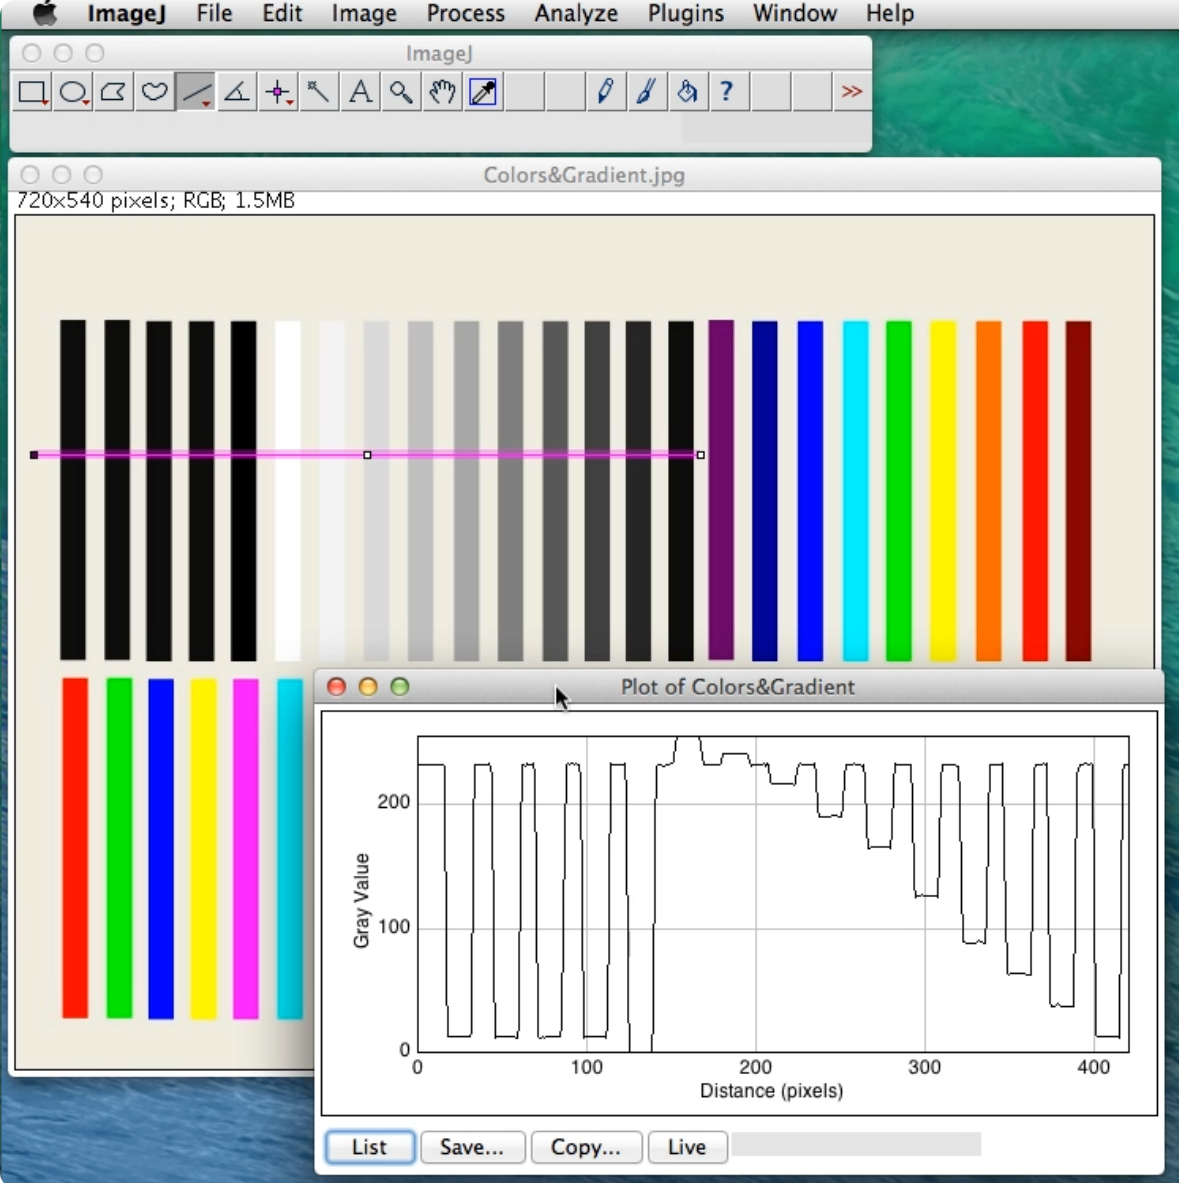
ImageJ File Edit Image Process Analyze Plugins Window Help

ImageJ

A ? >>

Colors&Gradient.jpg

720x540 pixels; RGB; 1.5MB

Plot of Colors&Gradient

200

100

0

Gray Value

0 100 200 300 400

Distance (pixels)

List Save... Copy... Live